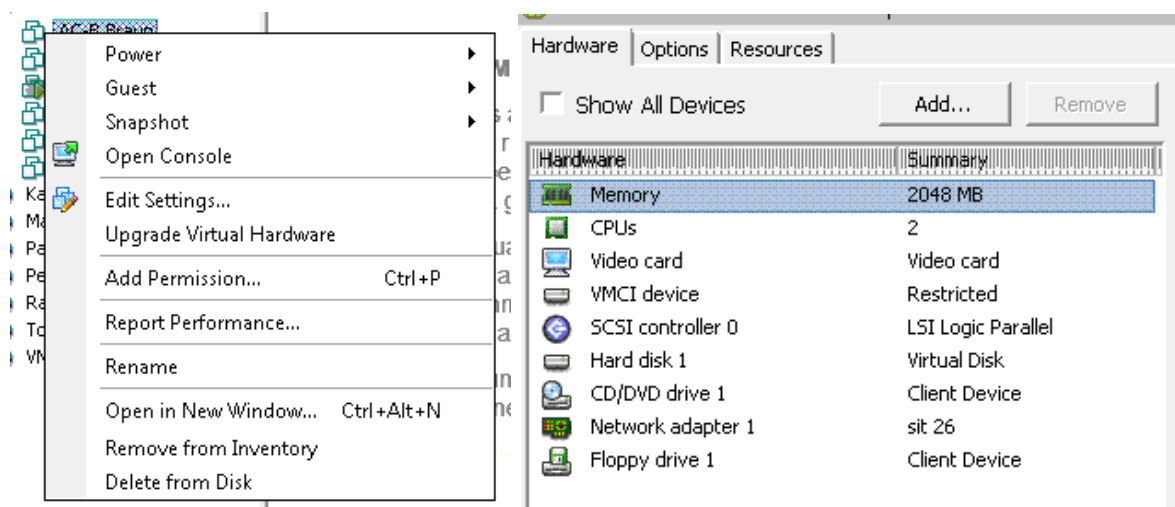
0C-B Bravo
Power
Guest
Snapshot
Open Console
Edit Settings...
Upgrade Virtual Hardware
Add Permission... Ctrl+P
Report Performance...
Rename
Open in New Window... Ctrl+Alt+N
Remove from Inventory
Delete from Disk

Ka
Ma
Pa
Pe
Ra
To
VM

Hardware | Options | Resources

Show All Devices
Add...
Remove

| Hardware | Summary |
|---|---|
| Memory | 2048 MB |
| CPUs | 2 |
| Video card | Video card |
| VMCI device | Restricted |
| SCSI controller 0 | LSI Logic Parallel |
| Hard disk 1 | Virtual Disk |
| CD/DVD drive 1 | Client Device |
| Network adapter 1 | sit 26 |
| Floppy drive 1 | Client Device |